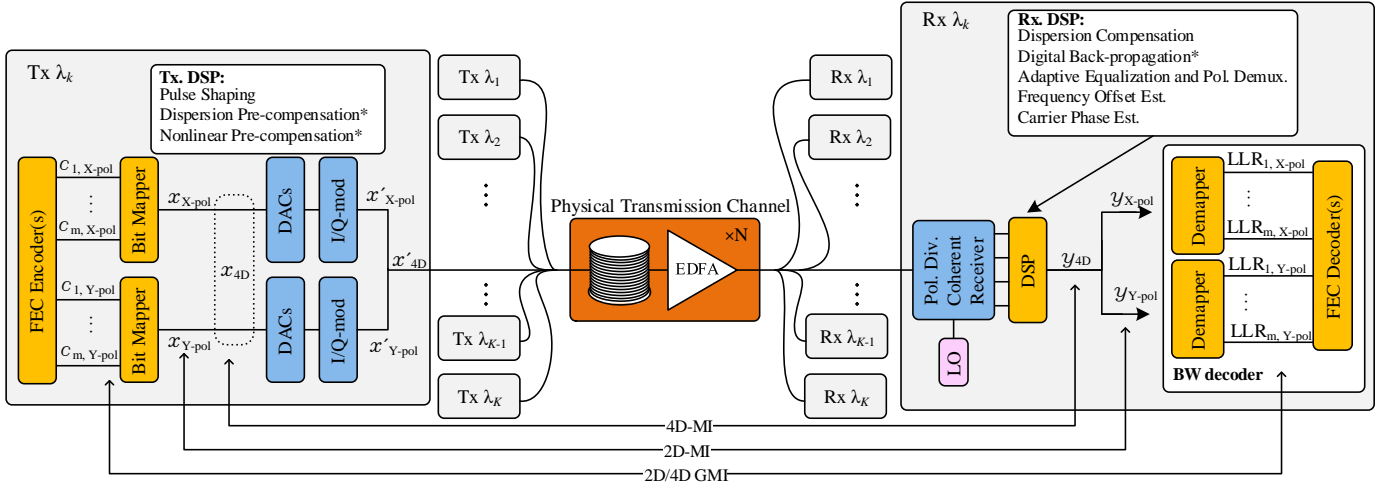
Tx $\lambda_k$

Tx. DSP:
Pulse Shaping
Dispersion Pre-compensation*
Nonlinear Pre-compensation*

FEC Encoder(s)

$c_{1,\text{ X-pol}}$
⋮
$c_{\text{m, X-pol}}$

$c_{1,\text{ Y-pol}}$
⋮
$c_{\text{m, Y-pol}}$

Bit Mapper
Bit Mapper

$x_{\text{X-pol}}$
$x_{4\text{D}}$
$x_{\text{Y-pol}}$

DACs
DACs
I/Q-mod
I/Q-mod

$x'_{\text{X-pol}}$
$x'_{4\text{D}}$
$x'_{\text{Y-pol}}$

Tx $\lambda_1$
Tx $\lambda_2$
Tx $\lambda_{K-1}$
Tx $\lambda_K$

Physical Transmission Channel
EDFA
×N

Rx $\lambda_1$
Rx $\lambda_2$
Rx $\lambda_{K-1}$
Rx $\lambda_K$

Rx $\lambda_k$

Rx. DSP:
Dispersion Compensation
Digital Back-propagation*
Adaptive Equalization and Pol. Demux.
Frequency Offset Est.
Carrier Phase Est.

Pol. Div. Coherent Receiver
LO
DSP

$y_{4\text{D}}$
$y_{\text{X-pol}}$
$y_{\text{Y-pol}}$

Demapper
Demapper

$\text{LLR}_{1,\text{ X-pol}}$
⋮
$\text{LLR}_{\text{m, X-pol}}$
$\text{LLR}_{1,\text{ Y-pol}}$
⋮
$\text{LLR}_{\text{m, Y-pol}}$

FEC Decoder(s)

BW decoder

4D-MI
2D-MI
2D/4D GMI